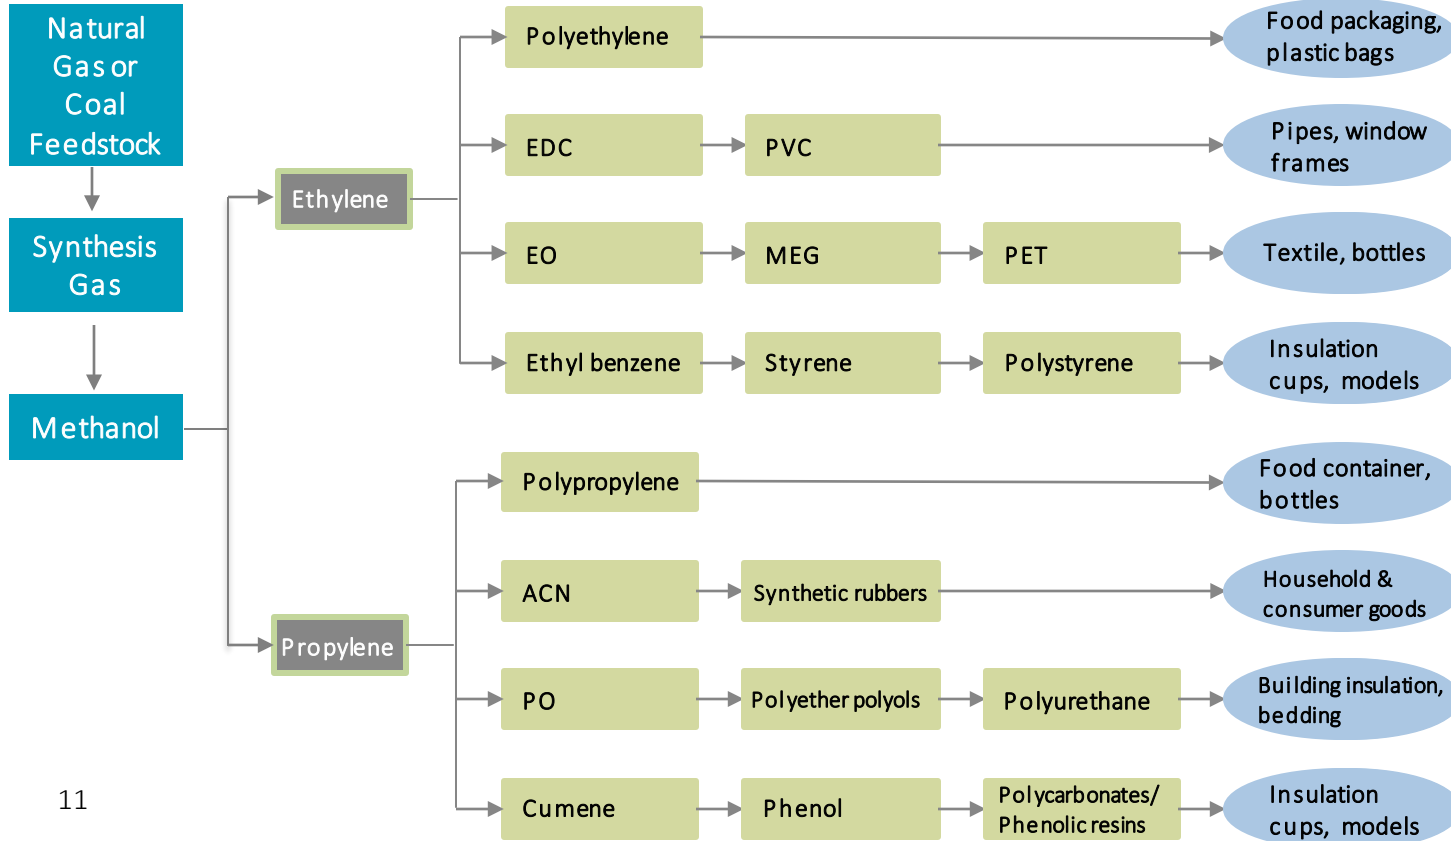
Natural Gas or Coal Feedstock

Synthesis Gas

Methanol

Ethylene

Polyethylene

Food packaging, plastic bags

EDC

PVC

Pipes, window frames

EO

MEG

PET

Textile, bottles

Ethyl benzene

Styrene

Polystyrene

Insulation cups, models

Propylene

Polypropylene

Food container, bottles

ACN

Synthetic rubbers

Household & consumer goods

PO

Polyether polyols

Polyurethane

Building insulation, bedding

Cumene

Phenol

Polycarbonates/ Phenolic resins

Insulation cups, models

11